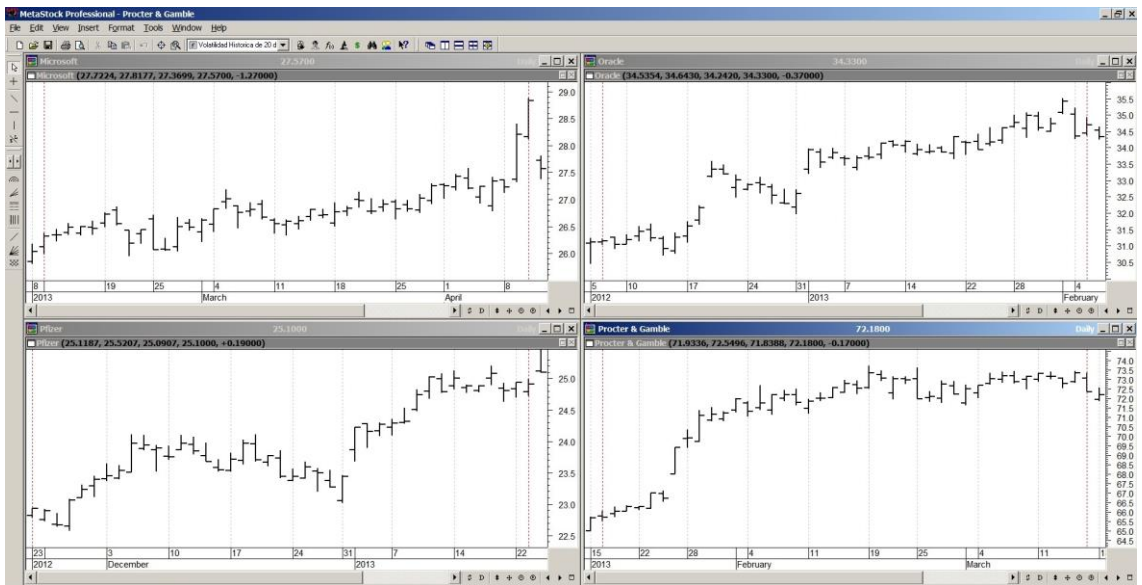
MetaStock Professional - Procter & Gamble
File Edit View Insert Format Tools Window Help
Volatilidad Historica de 20 d

Microsoft 27.5700 Daily
Microsoft (27.7224, 27.8177, 27.3699, 27.5700, -1.27000)
29.0
28.5
28.0
27.5
27.0
26.5
26.0
8 19 25 4 11 18 25 1 8
2013 March April

Oracle 34.3300 Daily
Oracle (34.5354, 34.6430, 34.2420, 34.3300, -0.37000)
35.5
35.0
34.5
34.0
33.5
33.0
32.5
32.0
31.5
31.0
30.5
5 10 17 24 31 7 14 22 28 4
2012 2013 February

Pfizer 25.1000 Daily
Pfizer (25.1187, 25.5207, 25.0907, 25.1000, +0.19000)
25.0
24.5
24.0
23.5
23.0
22.5
23 3 10 17 24 31 7 14 22
2012 December 2013

Procter & Gamble 72.1800 Daily
Procter & Gamble (71.9336, 72.5496, 71.8388, 72.1800, -0.17000)
74.0
73.5
73.0
72.5
72.0
71.5
71.0
70.5
70.0
69.5
69.0
68.5
68.0
67.5
67.0
66.5
66.0
65.5
65.0
64.5
15 22 28 4 11 19 25 4 11 1
2013 February March